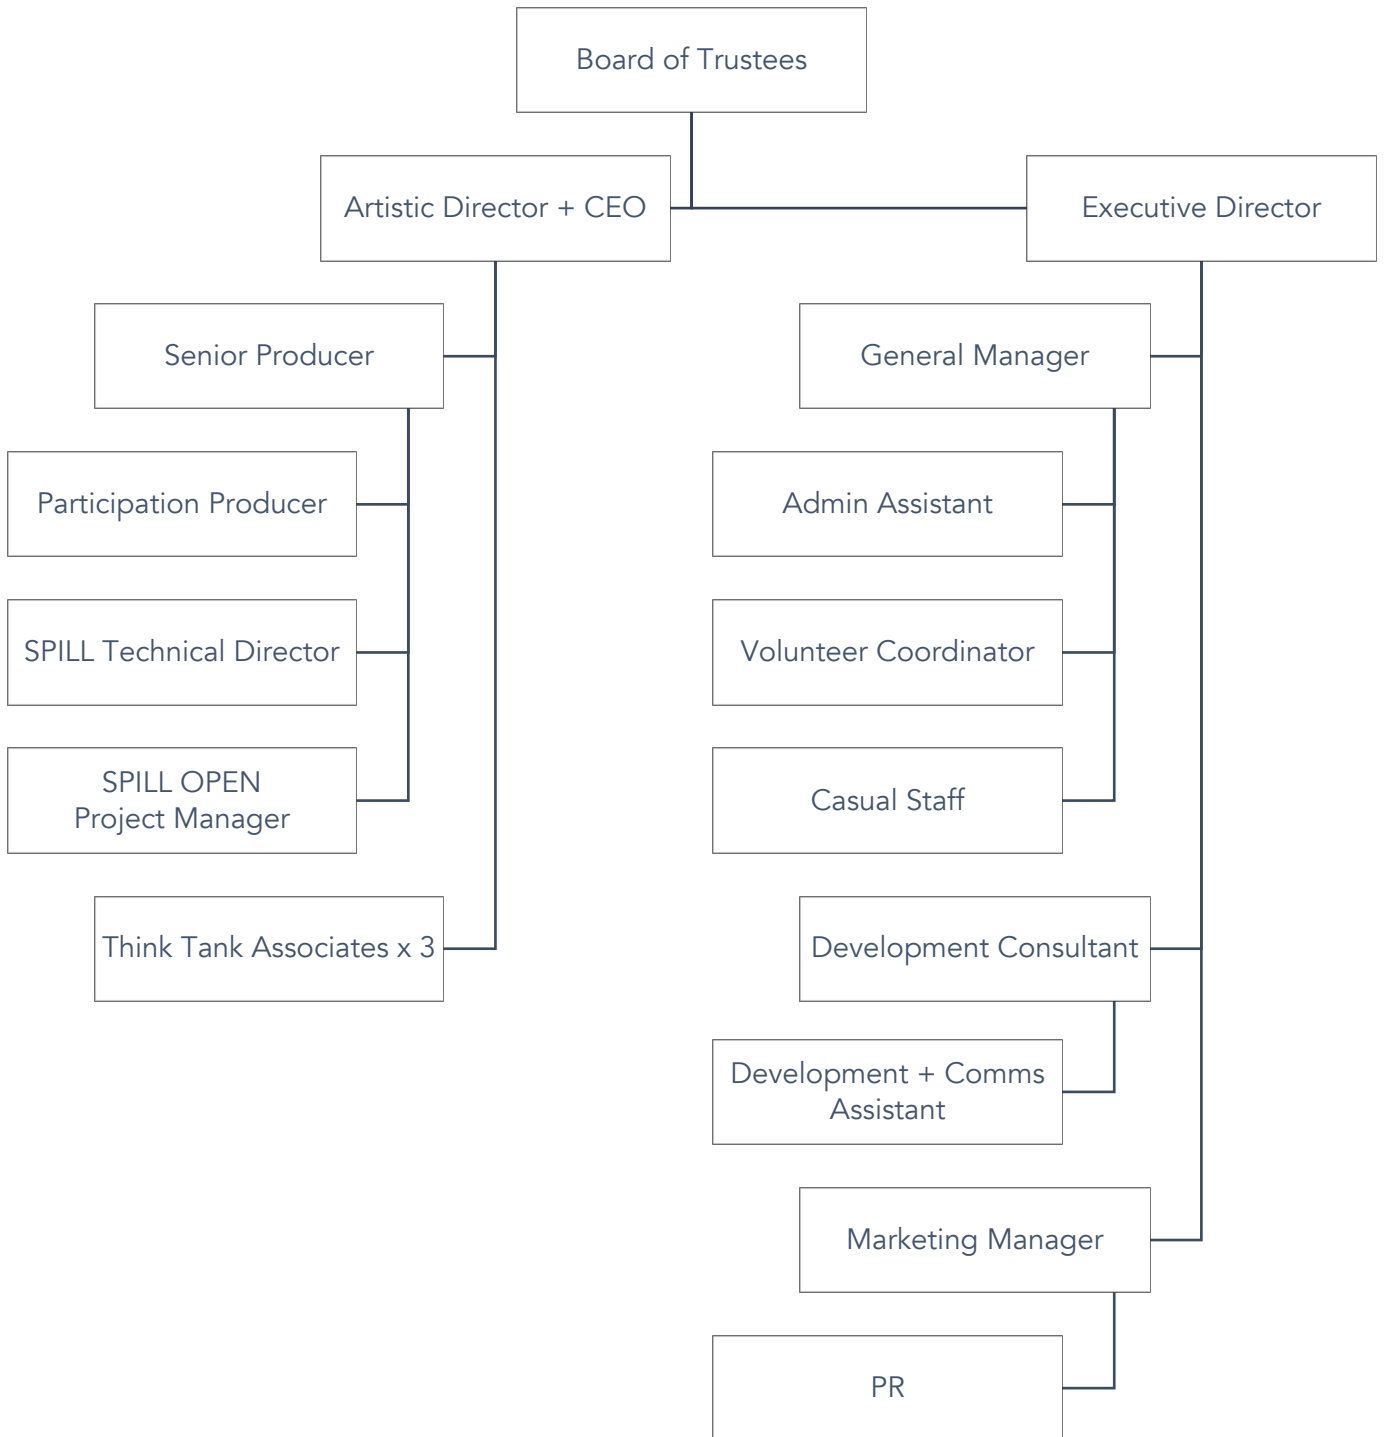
Board of Trustees

Artistic Director + CEO

Senior Producer

Participation Producer

SPILL Technical Director

SPILL OPEN
Project Manager

Think Tank Associates x 3

Executive Director

General Manager

Admin Assistant

Volunteer Coordinator

Casual Staff

Development Consultant

Development + Comms Assistant

Marketing Manager

PR